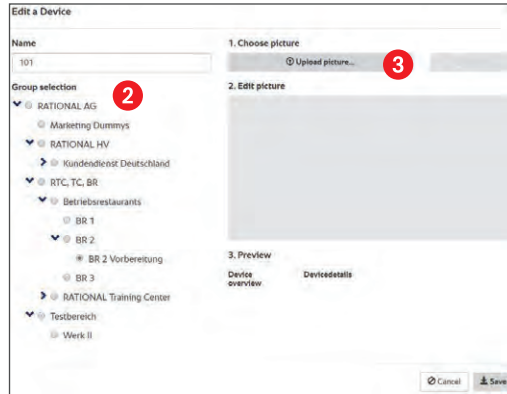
Edit a Device

Name

101

Group selection

2

RATIONAL AG

Marketing Dummys

RATIONAL HV

Kundendienst Deutschland

RTC, TC, BR

Betriebsrestaurants

BR 1

BR 2

BR 2 Vorbereitung

BR 3

RATIONAL Training Center

Testbereich

Werk II

1. Choose picture

Upload picture...

3

2. Edit picture

3. Preview

Device overview

Devicedetails

Cancel

Save